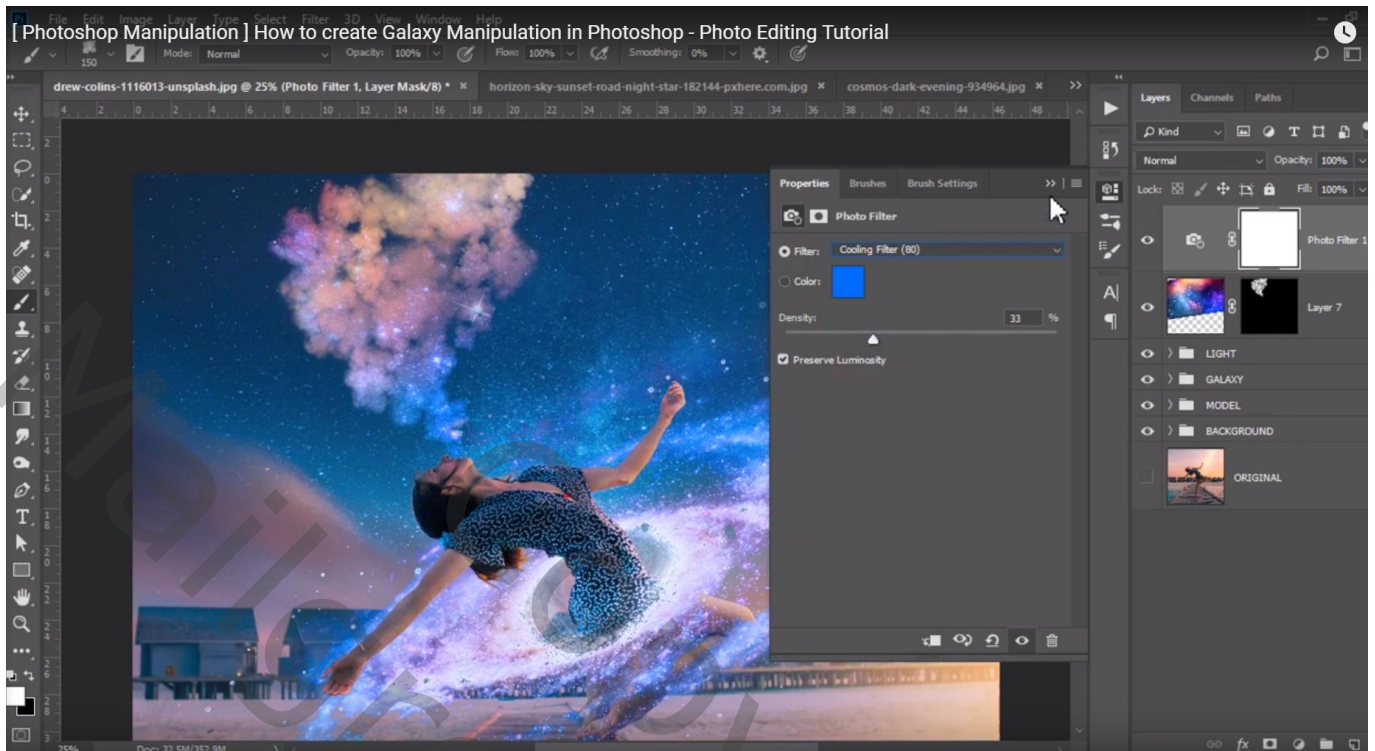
[ Photoshop Manipulation ] How to create Galaxy Manipulation in Photoshop - Photo Editing Tutorial

File Edit Image Layer Type Select Filter 3D View Window Help

150 Mode: Normal Opacity: 100% Flow: 100% Smoothing: 0%

drew-colins-1116013-unsplash.jpg @ 25% (Photo Filter 1, Layer Mask/8) * ×
horizon-sky-sunset-road-night-star-182144-pxhere.com.jpg ×
cosmos-dark-evening-934964.jpg ×

Properties Brushes Brush Settings

Photo Filter

Filter: Cooling Filter (80)

Color:

Density: 33 %

Preserve Luminosity

Layers Channels Paths

Kind

Normal Opacity: 100%

Lock: Fill: 100%

Photo Filter 1

Layer 7

LIGHT

GALAXY

MODEL

BACKGROUND

ORIGINAL

25% Doc: 32.5M/352.9M